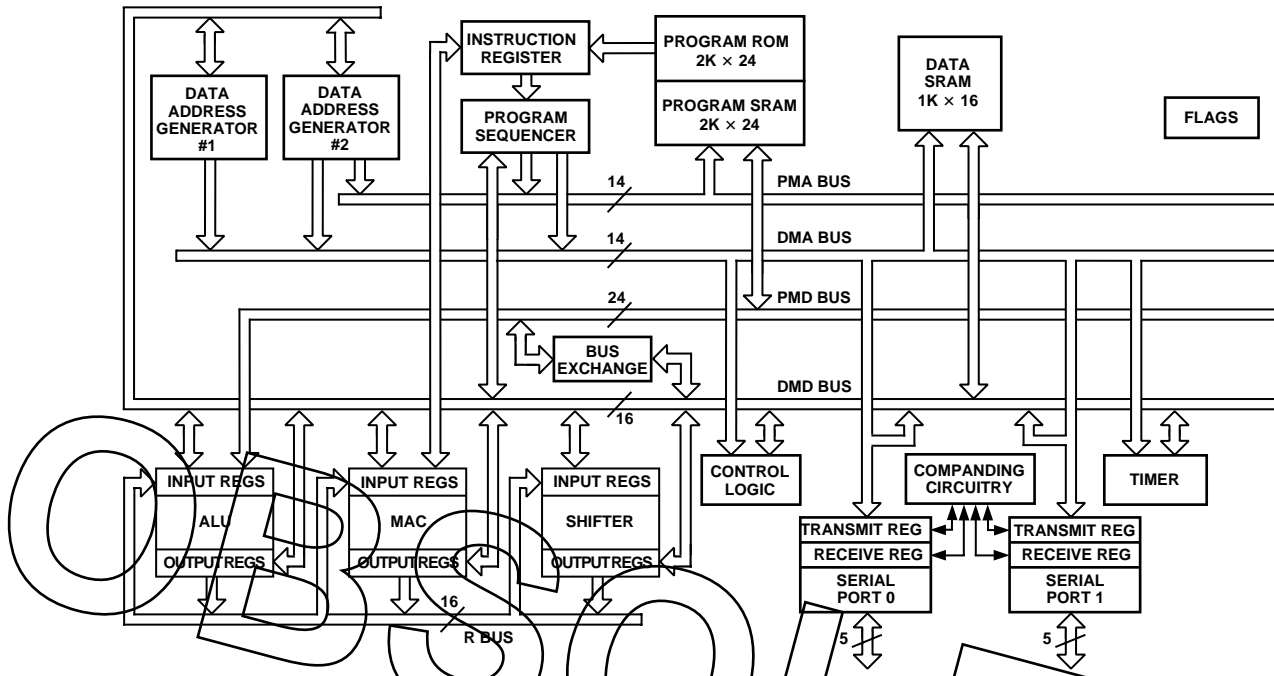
DATA ADDRESS GENERATOR #1

DATA ADDRESS GENERATOR #2

INSTRUCTION REGISTER

PROGRAM SEQUENCER

PROGRAM ROM 2K × 24

PROGRAM SRAM 2K × 24

DATA SRAM 1K × 16

FLAGS

14

PMA BUS

14

DMA BUS

24

PMD BUS

BUS EXCHANGE

DMD BUS

16

INPUT REGS

ALU

OUTPUTREGS

INPUT REGS

MAC

OUTPUTREGS

INPUT REGS

SHIFTER

OUTPUTREGS

CONTROL LOGIC

COMPANDING CIRCUITRY

TIMER

TRANSMIT REG

RECEIVE REG

SERIAL PORT 0

TRANSMIT REG

RECEIVE REG

SERIAL PORT 1

16

R BUS

5

5